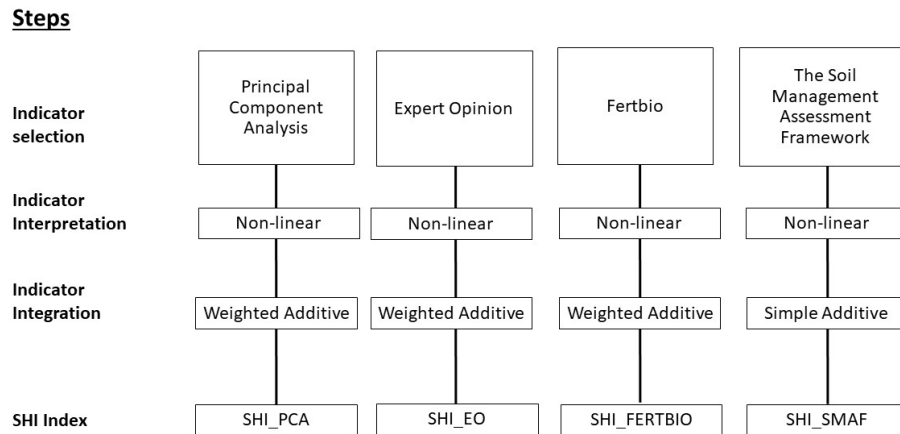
Steps

Indicator selection

Principal Component Analysis

Expert Opinion

Fertbio

The Soil Management Assessment Framework

Indicator Interpretation

Non-linear

Non-linear

Non-linear

Non-linear

Indicator Integration

Weighted Additive

Weighted Additive

Weighted Additive

Simple Additive

SHI Index

SHI_PCA

SHI_EO

SHI_FERTBIO

SHI_SMAF